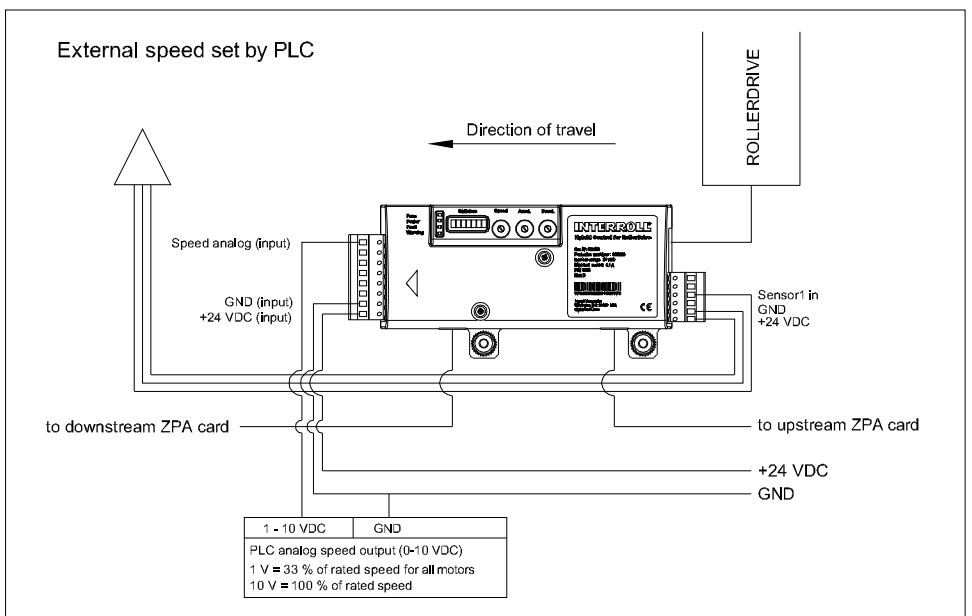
External speed set by PLC

ROLLERDRIVE

Direction of travel

INTERROLL

CE

Speed analog (input)

GND (input)
+24 VDC (input)

Sensor1 in
GND
+24 VDC

to downstream ZPA card

to upstream ZPA card

+24 VDC

GND

| 1 - 10 VDC | GND |
|---|---|

PLC analog speed output (0-10 VDC)
1 V = 33 % of rated speed for all motors
10 V = 100 % of rated speed